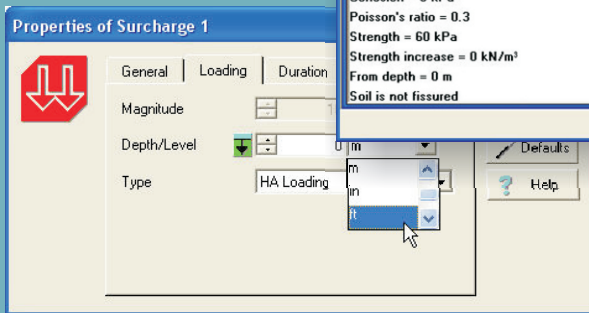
Properties of Surcharge 1

General | Loading | Duration

Magnitude

Depth/Level 0 m

Type HA Loading

m
in
ft

Poisson's ratio = 0.3
Strength = 60 kPa
Strength increase = 0 kN/m³
From depth = 0 m
Soil is not fissured

Defaults

Help